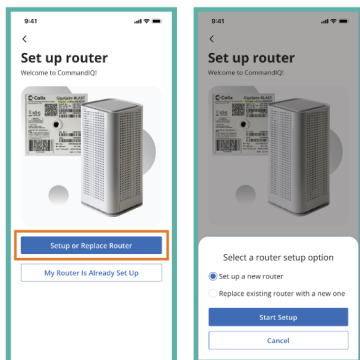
9:41

<

Set up router

Welcome to CommandIQ!

Calix

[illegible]

Setup or Replace Router

My Router Is Already Set Up

9:41

<

Set up router

Welcome to CommandIQ!

Select a router setup option

Set up a new router

Replace existing router with a new one

Start Setup

Cancel